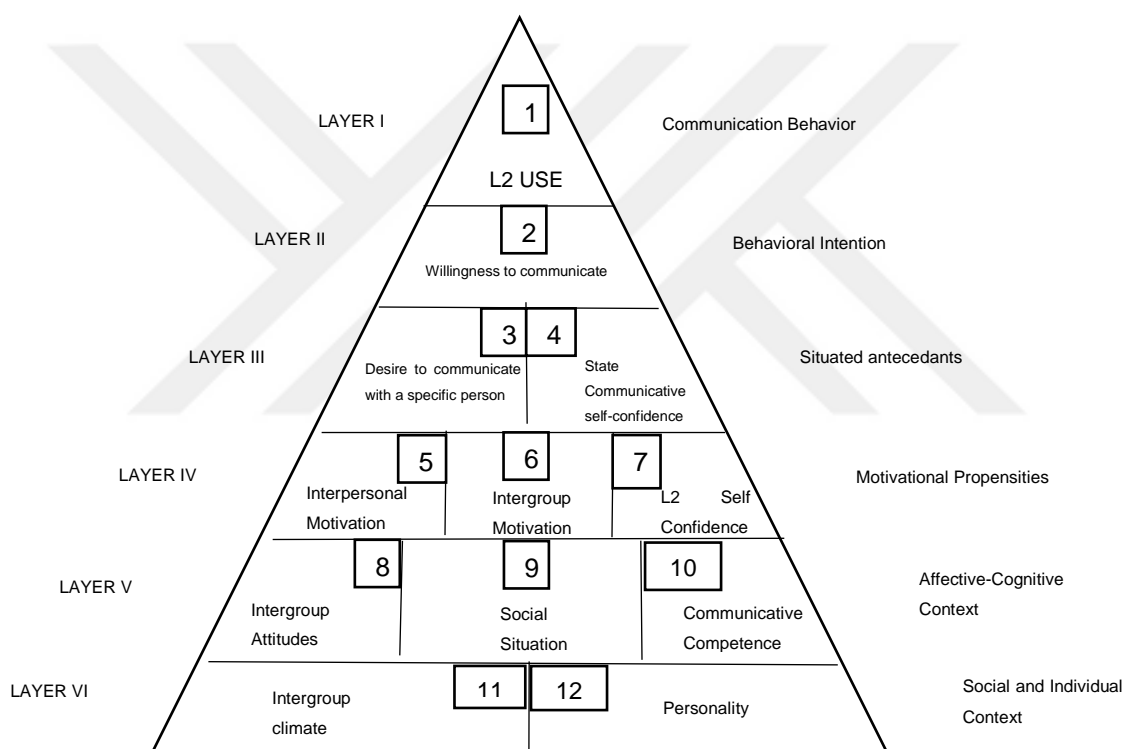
LAYER I

1

L2 USE

Communication Behavior

LAYER II

2

Willingness to communicate

Behavioral Intention

LAYER III

3 4

Desire to communicate with a specific person

State Communicative self-confidence

Situated antecedants

LAYER IV

5

Interpersonal Motivation

6

Intergroup Motivation

7

L2 Self Confidence

Motivational Propensities

LAYER V

8

Intergroup Attitudes

9

Social Situation

10

Communicative Competence

Affective-Cognitive Context

LAYER VI

Intergroup climate

11 12

Personality

Social and Individual Context